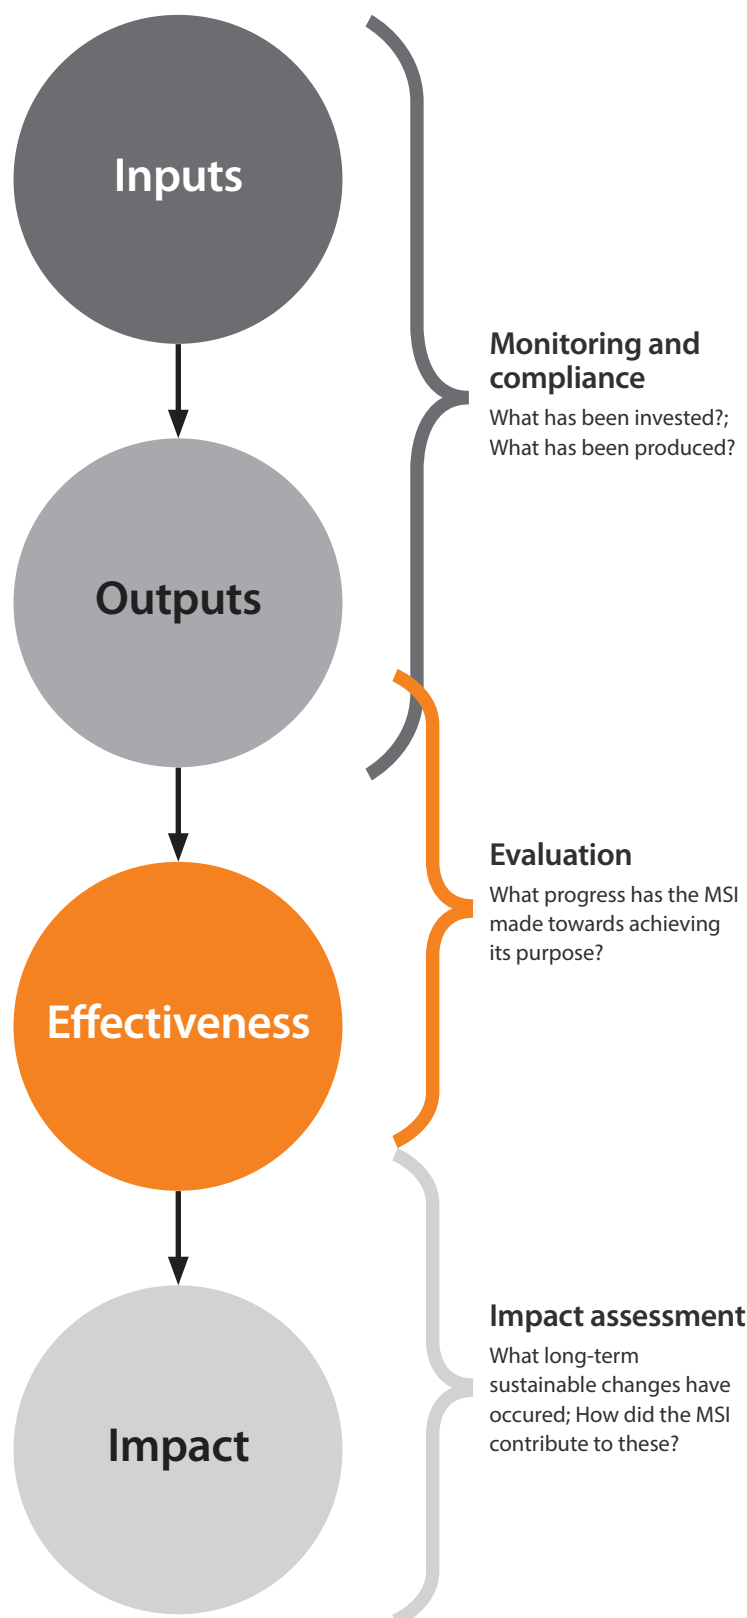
Inputs

Monitoring and compliance
What has been invested?; What has been produced?

Outputs

Evaluation
What progress has the MSI made towards achieving its purpose?

Effectiveness

Impact assessment
What long-term sustainable changes have occured; How did the MSI contribute to these?

Impact